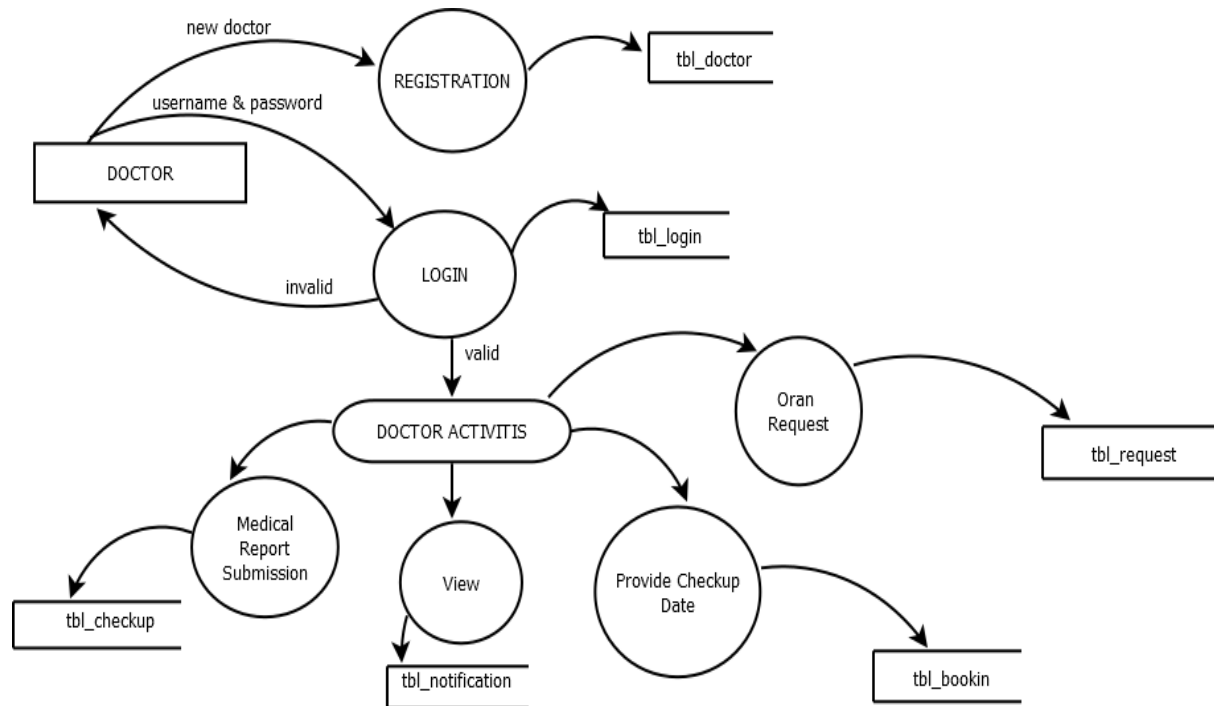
new doctor
REGISTRATION
tbl_doctor
username & password
DOCTOR
tbl_login
LOGIN
invalid
valid
Oran Request
tbl_request
DOCTOR ACTIVITIS
Medical Report Submission
View
Provide Checkup Date
tbl_checkup
tbl_notification
tbl_bookin